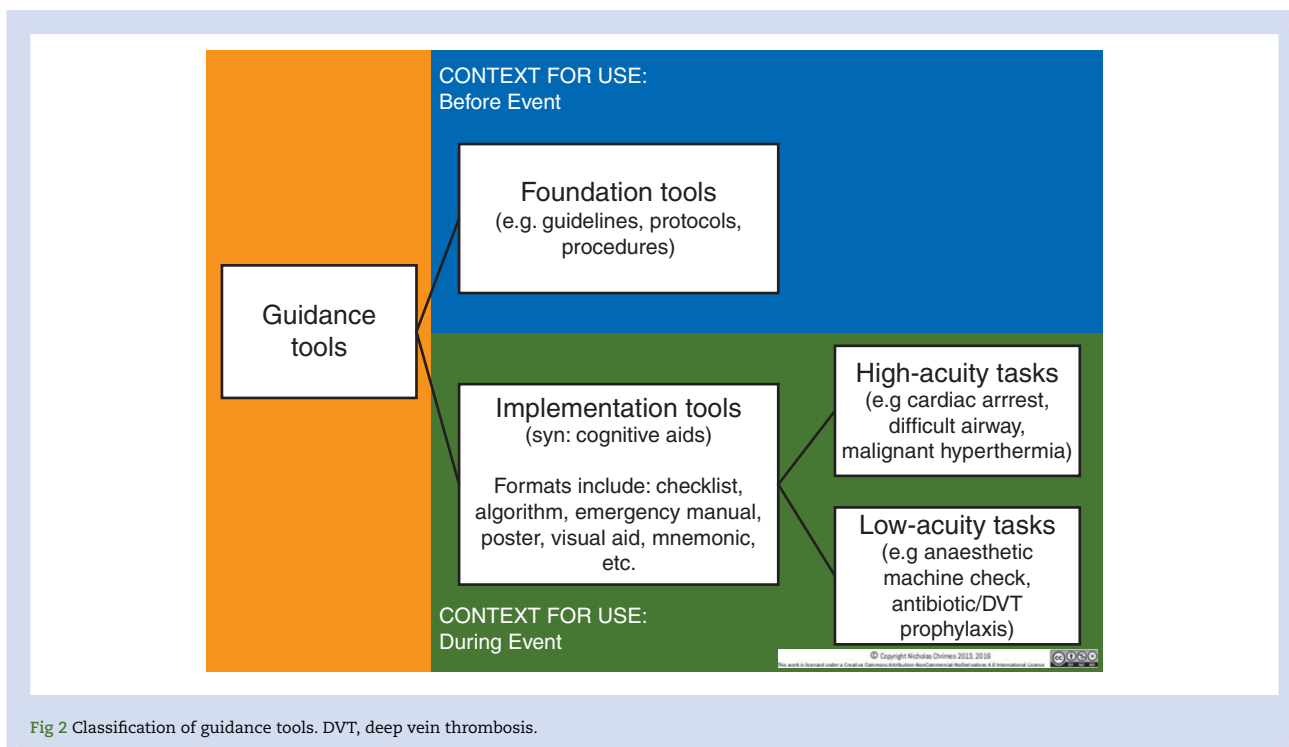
CONTEXT FOR USE:
Before Event

Foundation tools
(e.g. guidelines, protocols, procedures)

Guidance tools

Implementation tools
(syn: cognitive aids)

Formats include: checklist, algorithm, emergency manual, poster, visual aid, mnemonic, etc.

High-acuity tasks
(e.g cardiac arrrest, difficult airway, malignant hyperthermia)

Low-acuity tasks
(e.g anaesthetic machine check, antibiotic/DVT prophylaxis)

CONTEXT FOR USE:
During Event

© Copyright Nicholas Chrimes 2013, 2016
This work is licensed under a Creative Commons Attribution-NonCommercial-NoDerivatives 4.0 International License

Fig 2 Classification of guidance tools. DVT, deep vein thrombosis.